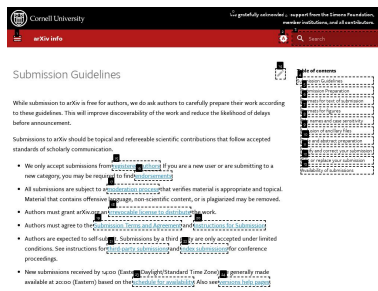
Cornell University

We gratefully acknowledge support from the Simons Foundation, member institutions, and all contributors.

arXiv info

Search

Submission Guidelines

While submission to arXiv is free for authors, we do ask authors to carefully prepare their work according to these guidelines. This will improve discoverability of the work and reduce the likelihood of delays before announcement.

Submissions to arXiv should be topical and refereeable scientific contributions that follow accepted standards of scholarly communication.

- We only accept submissions from registered authors. If you are a new user or are submitting to a new category, you may be required to find endorsement.
- All submissions are subject to a moderation process that verifies material is appropriate and topical. Material that contains offensive language, non-scientific content, or is plagiarized may be removed.
- Authors must grant arXiv an irrevocable license to distribute their work.
- Authors must agree to the Submission Terms and Agreement and instructions for Submission.
- Authors are expected to self-submit. Submissions by a third party are only accepted under limited conditions. See instructions for third party submissions and bulk submissions for conference proceedings.
- New submissions received by 14:00 (Eastern Daylight/Standard Time Zone) are generally made available at 20:00 (Eastern) based on the schedule for availability. Also see reasons held papers

Table of contents
Submission Guidelines
Submission Preparation
Formats for text of submission
Formats for figures
Formats and text submissions
Inclusion of ancillary files
Metadata and abstract preparation
Withdrawal of submissions
Replacement or replace your submission
Availability of submissions